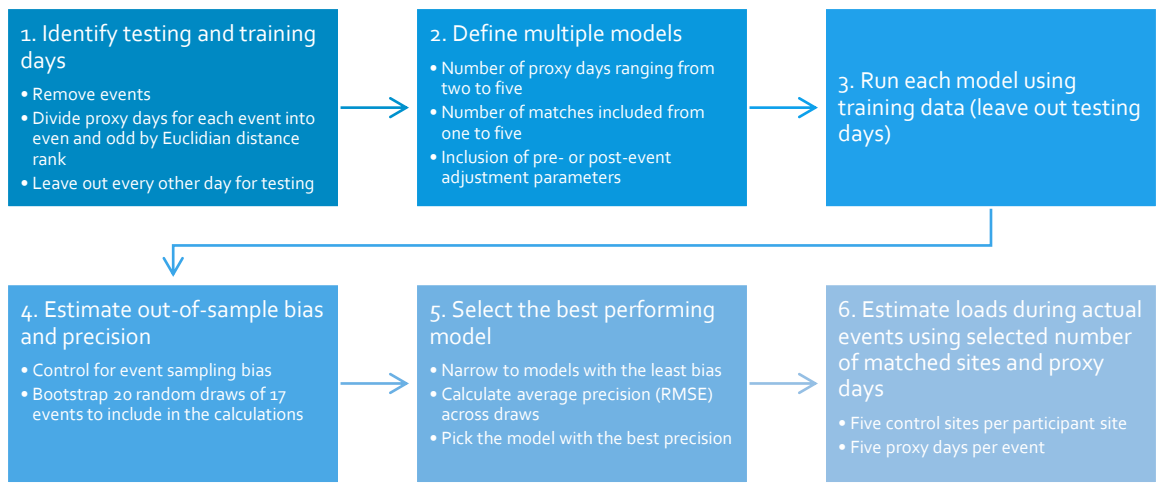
1. Identify testing and training days

• Remove events
• Divide proxy days for each event into even and odd by Euclidian distance rank
• Leave out every other day for testing

2. Define multiple models

• Number of proxy days ranging from two to five
• Number of matches included from one to five
• Inclusion of pre- or post-event adjustment parameters

3. Run each model using training data (leave out testing days)

4. Estimate out-of-sample bias and precision

• Control for event sampling bias
• Bootstrap 20 random draws of 17 events to include in the calculations

5. Select the best performing model

• Narrow to models with the least bias
• Calculate average precision (RMSE) across draws
• Pick the model with the best precision

6. Estimate loads during actual events using selected number of matched sites and proxy days

• Five control sites per participant site
• Five proxy days per event